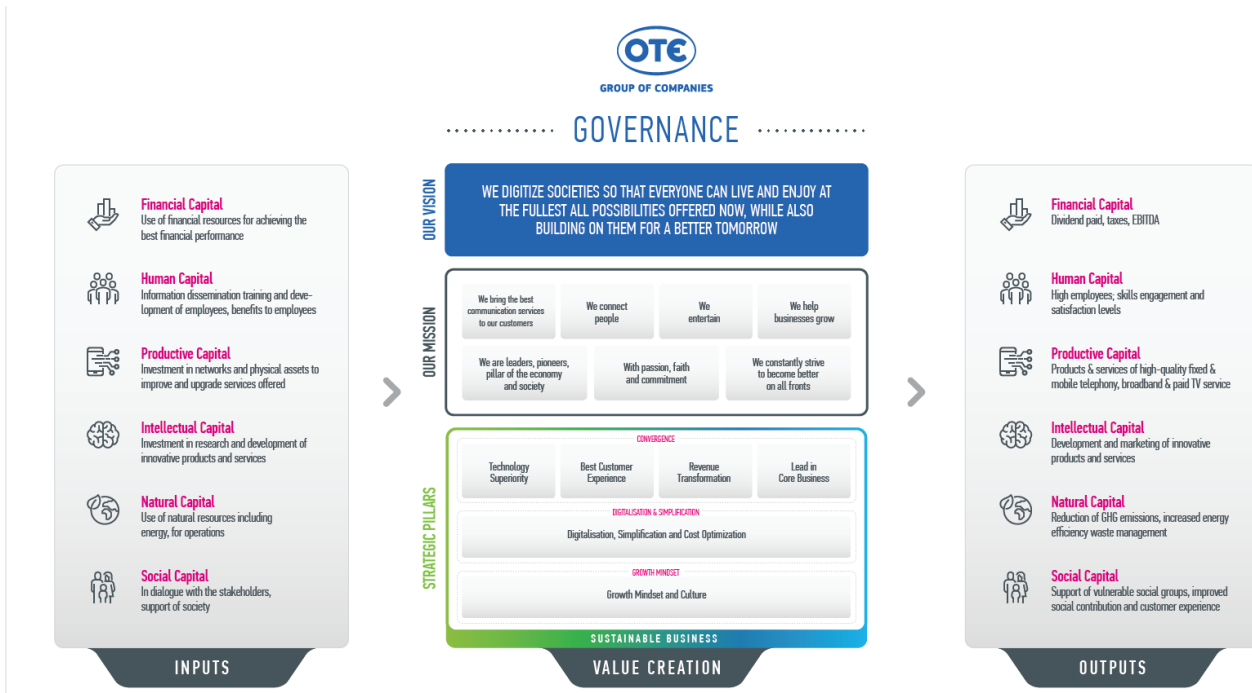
OTE
GROUP OF COMPANIES

GOVERNANCE

Financial Capital
Use of financial resources for achieving the best financial performance

Human Capital
Information dissemination training and development of employees, benefits to employees

Productive Capital
Investment in networks and physical assets to improve and upgrade services offered

Intellectual Capital
Investment in research and development of innovative products and services

Natural Capital
Use of natural resources including energy, for operations

Social Capital
In dialogue with the stakeholders, support of society

INPUTS

OUR VISION
WE DIGITIZE SOCIETIES SO THAT EVERYONE CAN LIVE AND ENJOY AT THE FULLEST ALL POSSIBILITIES OFFERED NOW, WHILE ALSO BUILDING ON THEM FOR A BETTER TOMORROW

OUR MISSION
We bring the best communication services to our customers
We connect people
We entertain
We help businesses grow
We are leaders, pioneers, pillar of the economy and society
With passion, faith and commitment
We constantly strive to become better on all fronts

STRATEGIC PILLARS
CONVERGENCE
Technology Superiority
Best Customer Experience
Revenue Transformation
Lead in Core Business
DIGITALISATION & SIMPLIFICATION
Digitalisation, Simplification and Cost Optimization
GROWTH MINDSET
Growth Mindset and Culture
SUSTAINABLE BUSINESS

VALUE CREATION

Financial Capital
Dividend paid, taxes, EBITDA

Human Capital
High employees; skills engagement and satisfaction levels

Productive Capital
Products & services of high-quality fixed & mobile telephony, broadband & paid TV service

Intellectual Capital
Development and marketing of innovative products and services

Natural Capital
Reduction of GHG emissions, increased energy efficiency waste management

Social Capital
Support of vulnerable social groups, improved social contribution and customer experience

OUTPUTS